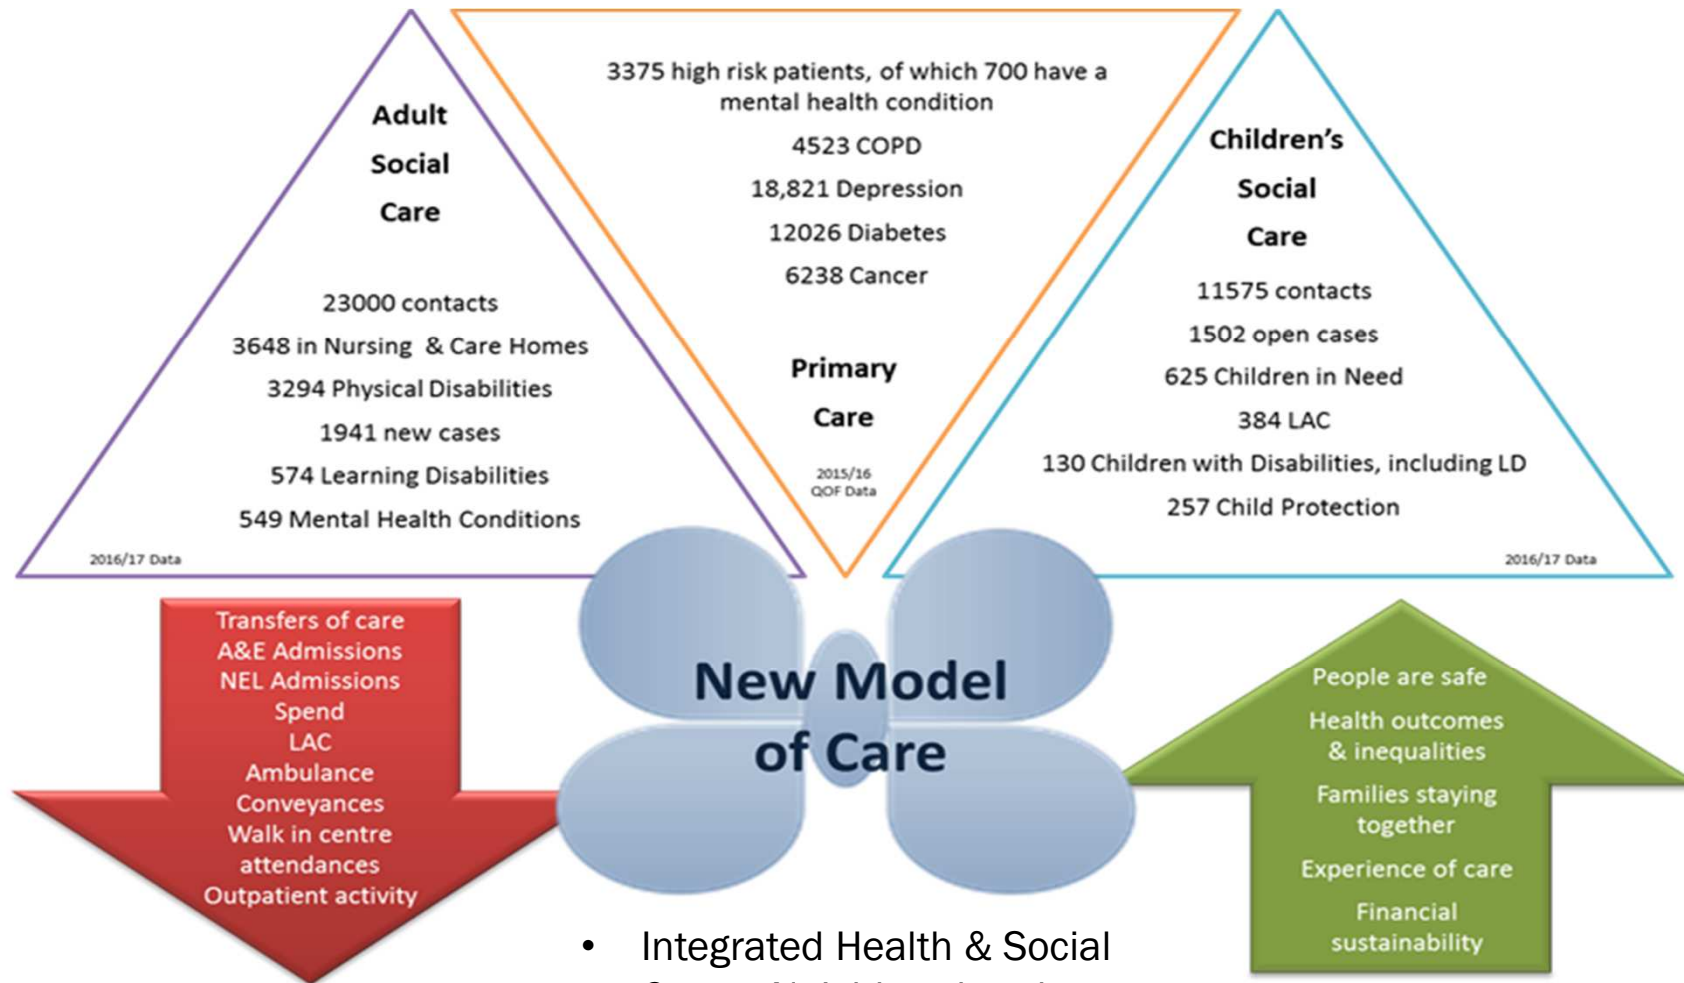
Adult Social Care

23000 contacts

3648 in Nursing & Care Homes

3294 Physical Disabilities

1941 new cases

574 Learning Disabilities

549 Mental Health Conditions

2016/17 Data

3375 high risk patients, of which 700 have a mental health condition

4523 COPD

18,821 Depression

12026 Diabetes

6238 Cancer

Primary Care

2015/16 QOF Data

Children's Social Care

11575 contacts

1502 open cases

625 Children in Need

384 LAC

130 Children with Disabilities, including LD

257 Child Protection

2016/17 Data

Transfers of care
A&E Admissions
NEL Admissions
Spend
LAC
Ambulance
Conveyances
Walk in centre attendances
Outpatient activity

New Model of Care

People are safe
Health outcomes & inequalities
Families staying together
Experience of care
Financial sustainability

• Integrated Health & Social
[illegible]